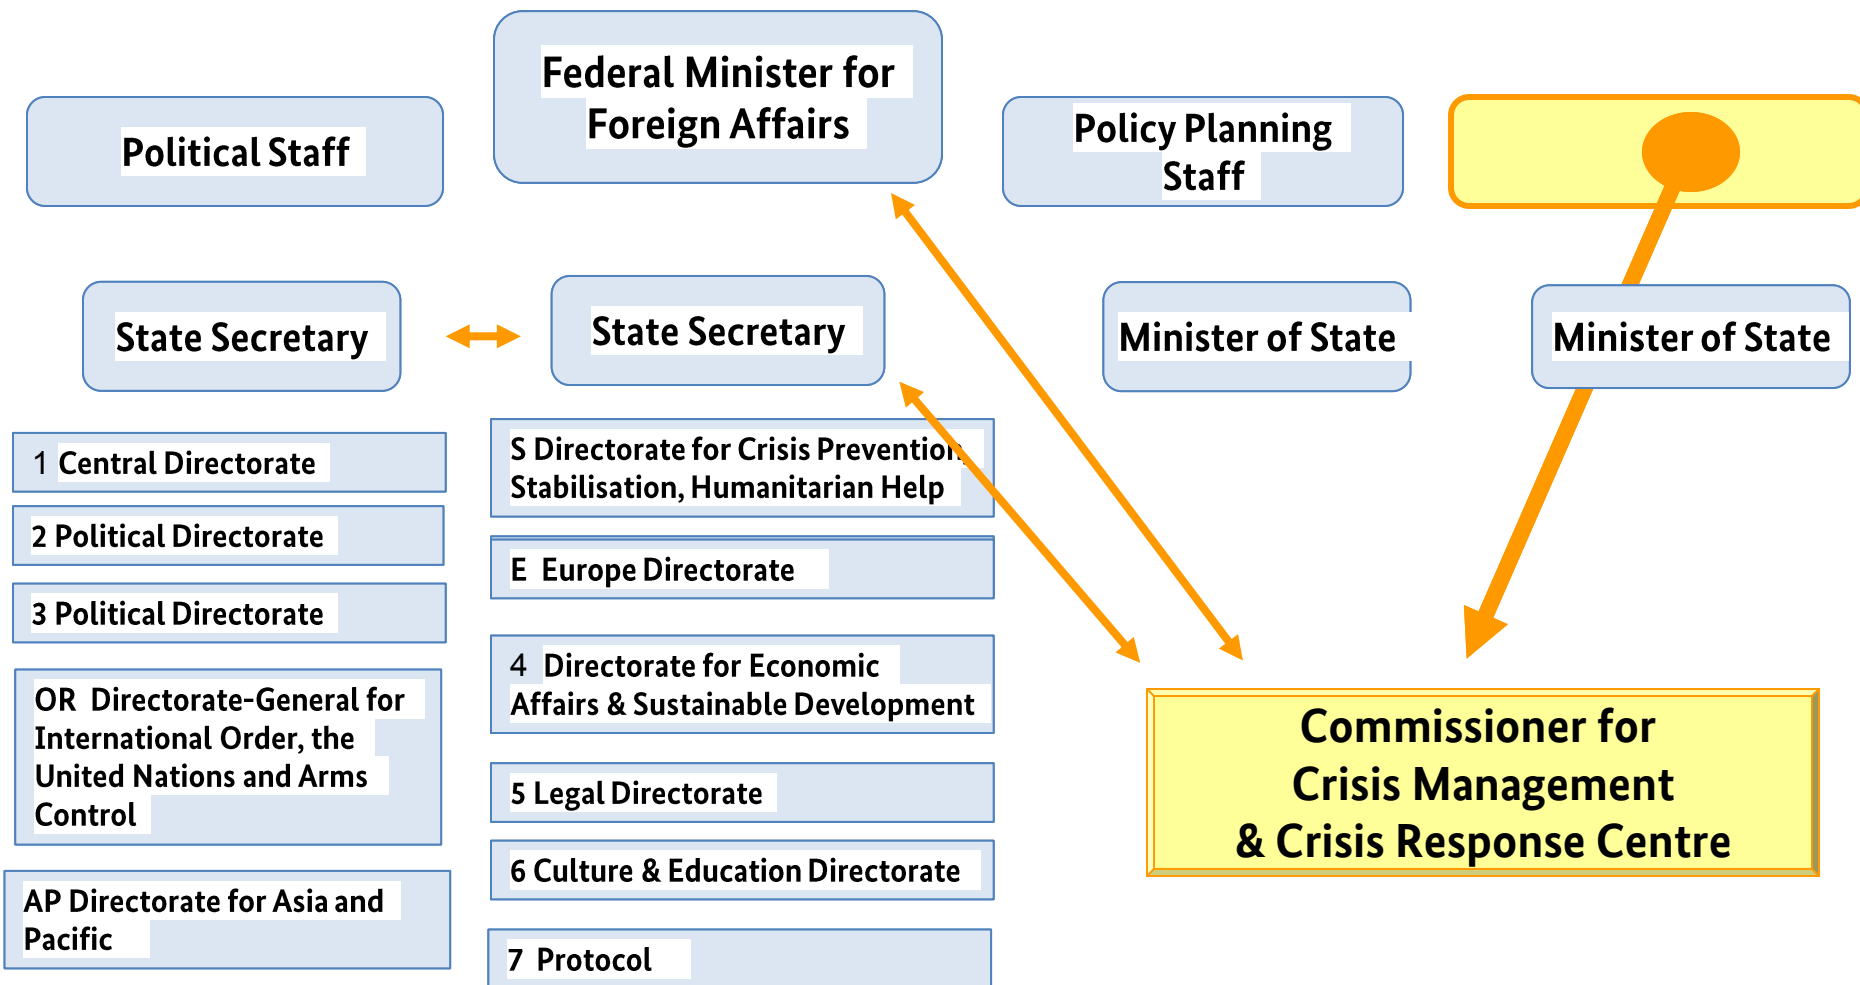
Political Staff

Federal Minister for Foreign Affairs

Policy Planning Staff

State Secretary

State Secretary

Minister of State

Minister of State

1 Central Directorate

2 Political Directorate

3 Political Directorate

OR Directorate-General for International Order, the United Nations and Arms Control

AP Directorate for Asia and Pacific

S Directorate for Crisis Prevention, Stabilisation, Humanitarian Help

E Europe Directorate

4 Directorate for Economic Affairs & Sustainable Development

5 Legal Directorate

6 Culture & Education Directorate

7 Protocol

Commissioner for Crisis Management & Crisis Response Centre